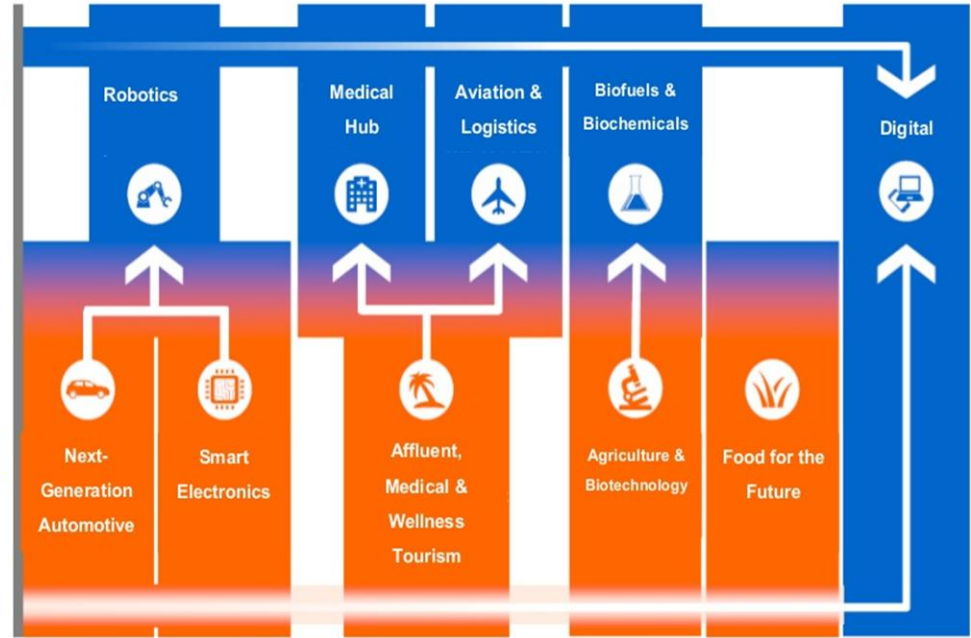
Robotics

Medical Hub

Aviation & Logistics

Biofuels & Biochemicals

Digital

Next-Generation Automotive

Smart Electronics

Affluent, Medical & Wellness Tourism

Agriculture & Biotechnology

Food for the Future